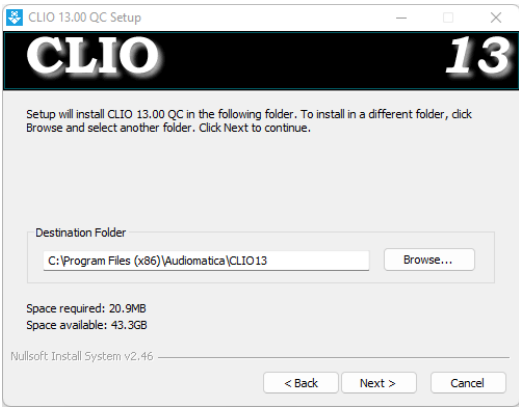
CLIO 13.00 QC Setup

CLIO 13

Setup will install CLIO 13.00 QC in the following folder. To install in a different folder, click Browse and select another folder. Click Next to continue.

Destination Folder

C:\Program Files (x86)\Audiomatica\CLIO13

Browse...

Space required: 20.9MB
Space available: 43.3GB

Nullsoft Install System v2.46

< Back
Next >
Cancel